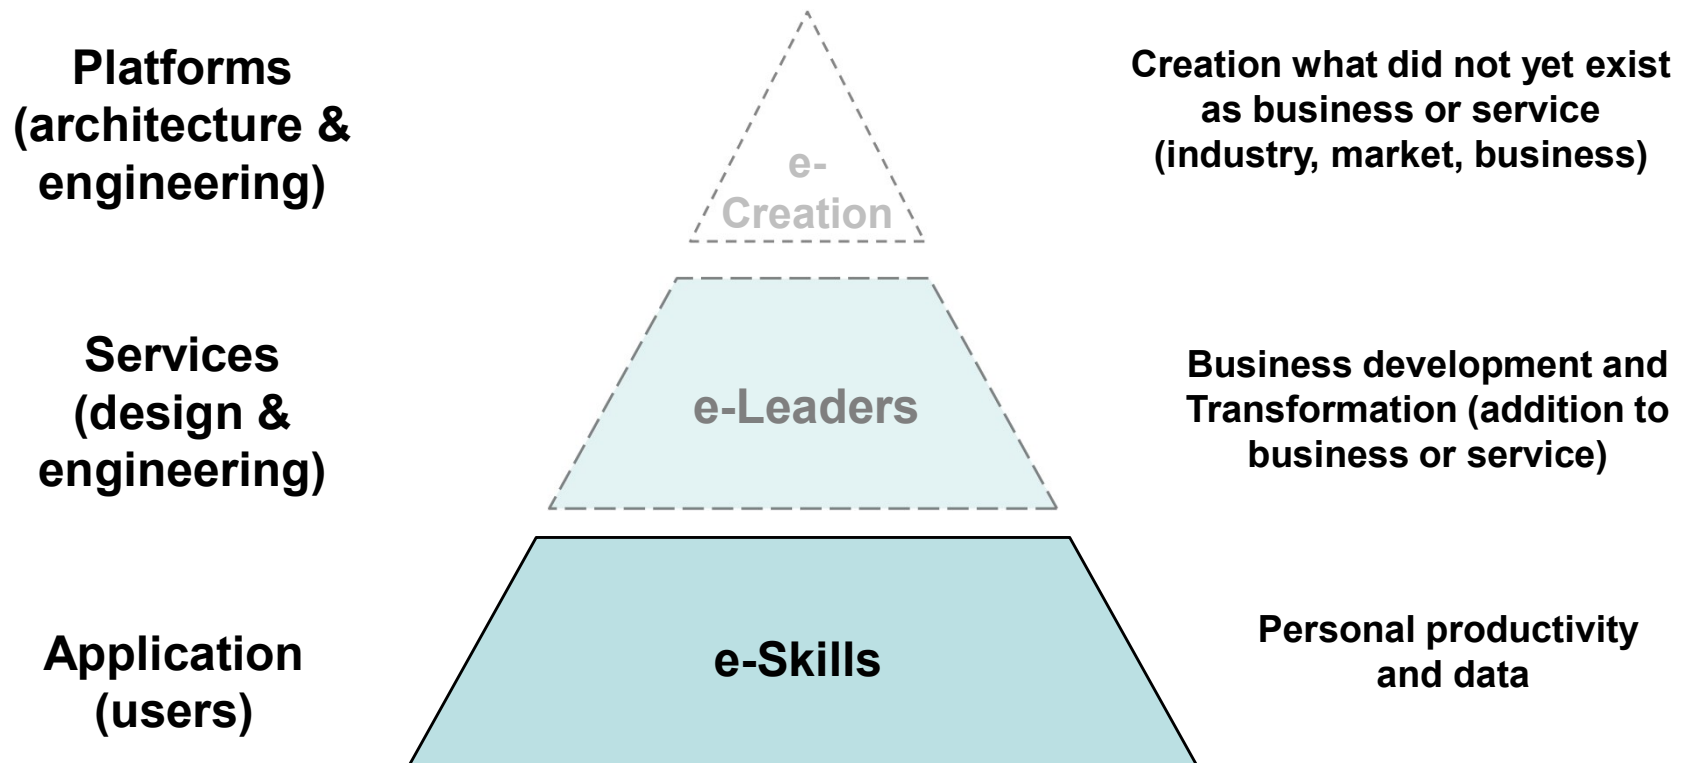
Platforms (architecture & engineering)

e-Creation

Creation what did not yet exist as business or service (industry, market, business)

Services (design & engineering)

e-Leaders

Business development and Transformation (addition to business or service)

Application (users)

e-Skills

Personal productivity and data